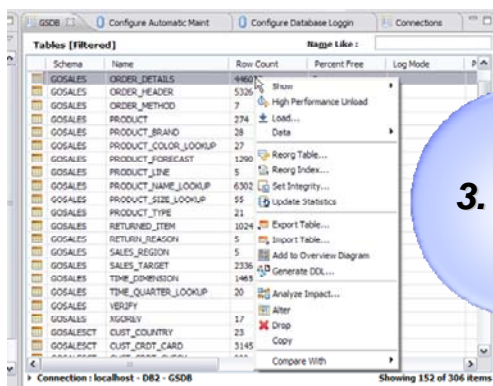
GSDB | Configure Automatic Maint | Configure Database Loggin | Connections

Tables [Filtered]

Name Like :

| Schema | Name | Row Count | Percent Free | Log Mode | P |
|---|---|---|---|---|---|
| GOSALES | ORDER_DETAILS | 4460 | | | |
| GOSALES | ORDER_HEADER | 5326 | | | |
| GOSALES | ORDER_METHOD | 7 | | | |
| GOSALES | PRODUCT | 274 | | | |
| GOSALES | PRODUCT_BRAND | 28 | | | |
| GOSALES | PRODUCT_COLOR_LOOKUP | 27 | | | |
| GOSALES | PRODUCT_FORECAST | 1290 | | | |
| GOSALES | PRODUCT_LINE | 5 | | | |
| GOSALES | PRODUCT_NAME_LOOKUP | 6302 | | | |
| GOSALES | PRODUCT_SIZE_LOOKUP | 55 | | | |
| GOSALES | PRODUCT_TYPE | 21 | | | |
| GOSALES | RETURNED_ITEM | 1024 | | | |
| GOSALES | RETURN_REASON | 5 | | | |
| GOSALES | SALES_REGION | 5 | | | |
| GOSALES | SALES_TARGET | 2336 | | | |
| GOSALES | TIME_DIMENSION | 1465 | | | |
| GOSALES | TIME_QUARTER_LOOKUP | 20 | | | |
| GOSALES | VERIFY | | | | |
| GOSALES | XGORV | 17 | | | |
| GOSALESCT | CUST_COUNTRY | 23 | | | |
| GOSALESCT | CUST_CRDT_CARD | 3145 | | | |

Show
High Performance Unload
Load...
Data
Reorg Table...
Reorg Index...
Set Integrity...
Update Statistics
Export Table...
Import Table...
Add to Overview Diagram
Generate DDL...
Analyze Impact...
Alter
Drop
Copy
Compare With

3.

Connection : localhost - DB2 - GSDB

Showing 152 of 306 items